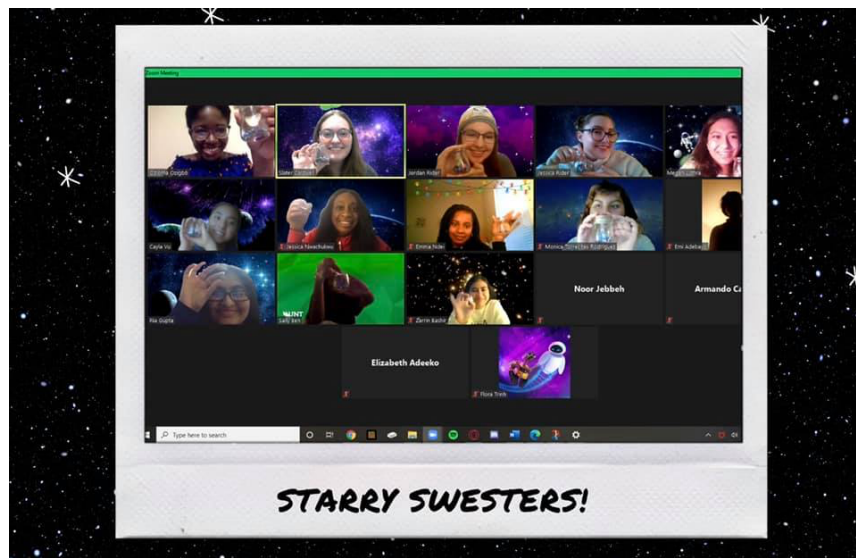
Zoom Meeting

Jordan Rider
Jessica Rider
Cayla Vo
Jessica Nwachukwu
Emma Rider
Monica Sanchez Rodriguez
Emi Adebayo
Ria Gupta
Zerin Kashir
Noor Jebbeh
Armando C
Elizabeth Adeeko
Flora Trinh

Type here to search

STARRY SWESTERS!